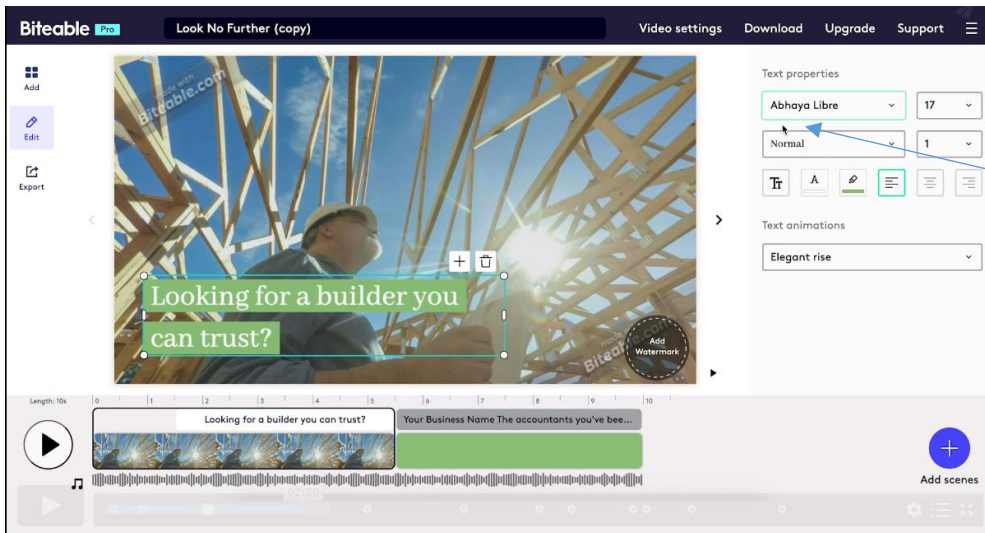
Biteable Pro
Look No Further (copy)
Video settings
Download
Upgrade
Support

Add
Edit
Export

made with Biteable.com

Looking for a builder you can trust?

Add Watermark

made with Biteable.com

Text properties
Abhaya Libre
17
Normal
1
Tr
A
Text animations
Elegant rise

Length: 10s
0
1
2
3
4
5
6
7
8
9
10
Looking for a builder you can trust?
Your Business Name The accountants you've bee...
Add scenes
02:30